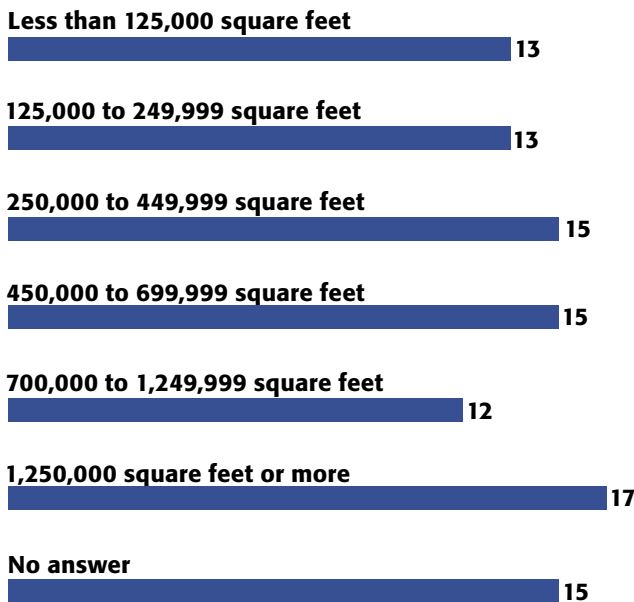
Less than 125,000 square feet
13

125,000 to 249,999 square feet
13

250,000 to 449,999 square feet
15

450,000 to 699,999 square feet
15

700,000 to 1,249,999 square feet
12

1,250,000 square feet or more
17

No answer
15